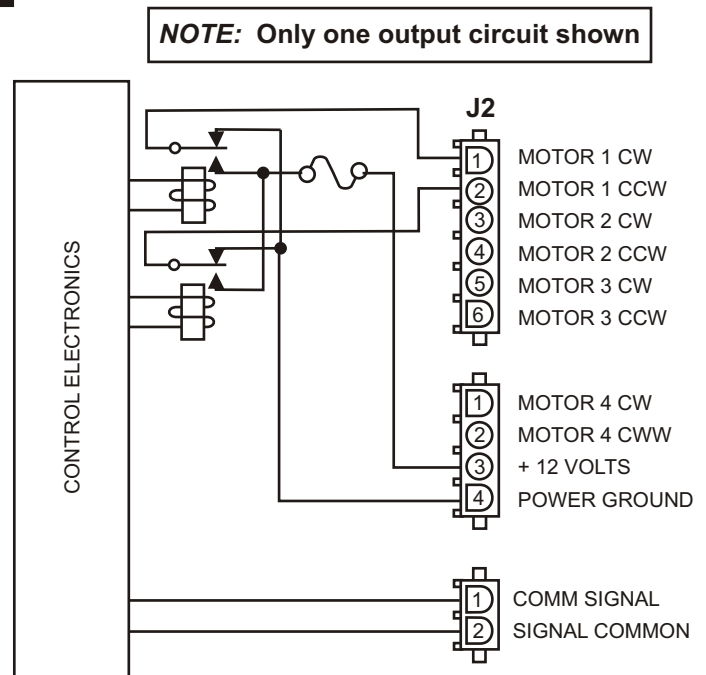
NOTE: Only one output circuit shown

CONTROL ELECTRONICS

J2

1 MOTOR 1 CW
2 MOTOR 1 CCW
3 MOTOR 2 CW
4 MOTOR 2 CCW
5 MOTOR 3 CW
6 MOTOR 3 CCW

1 MOTOR 4 CW
2 MOTOR 4 CWW
3 + 12 VOLTS
4 POWER GROUND

1 COMM SIGNAL
2 SIGNAL COMMON